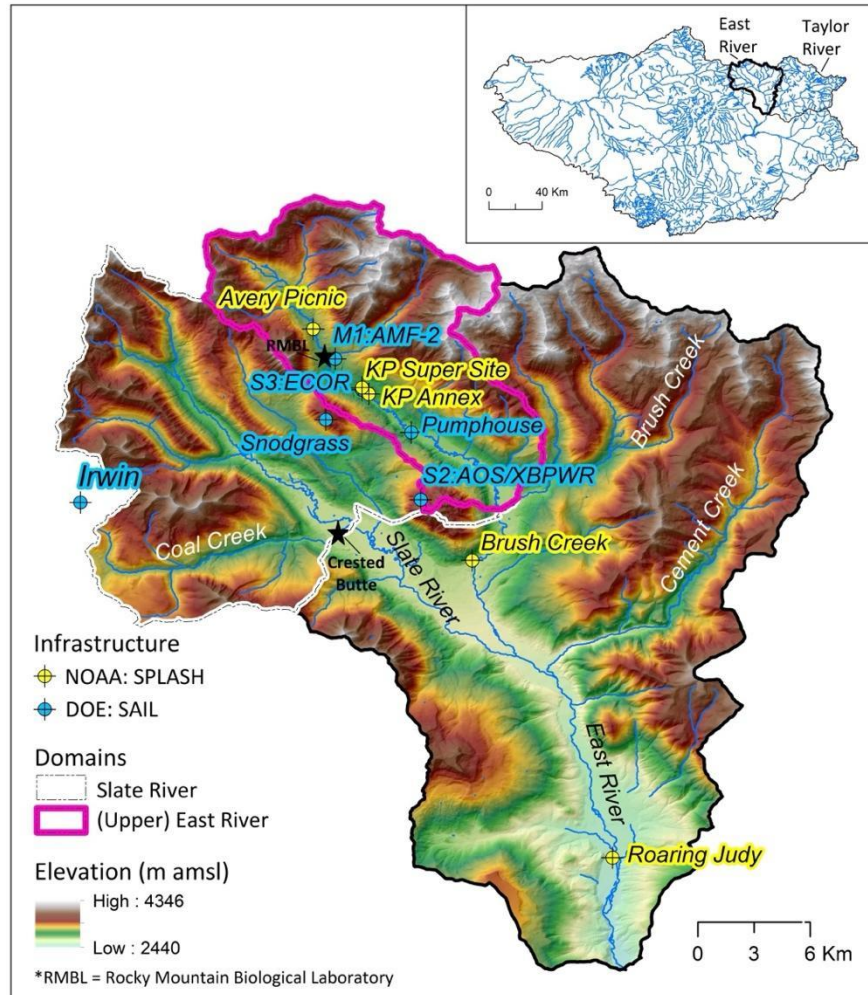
East River
Taylor River
0 40 Km

Avery Picnic
M1:AMF-2
RMBL
KP Super Site
S3:ECOR
KP Annex
Pumphouse
Snodgrass
Brush Creek
S2:AOS/XBPWR
Irwin
Cement Creek
Coal Creek
Crested Butte
Slate River
Brush Creek
East River
Roaring Judy

Infrastructure
NOAA: SPLASH
DOE: SAIL

Domains
Slate River
(Upper) East River

Elevation (m amsl)
High : 4346
Low : 2440

0 3 6 Km

*RMBL = Rocky Mountain Biological Laboratory